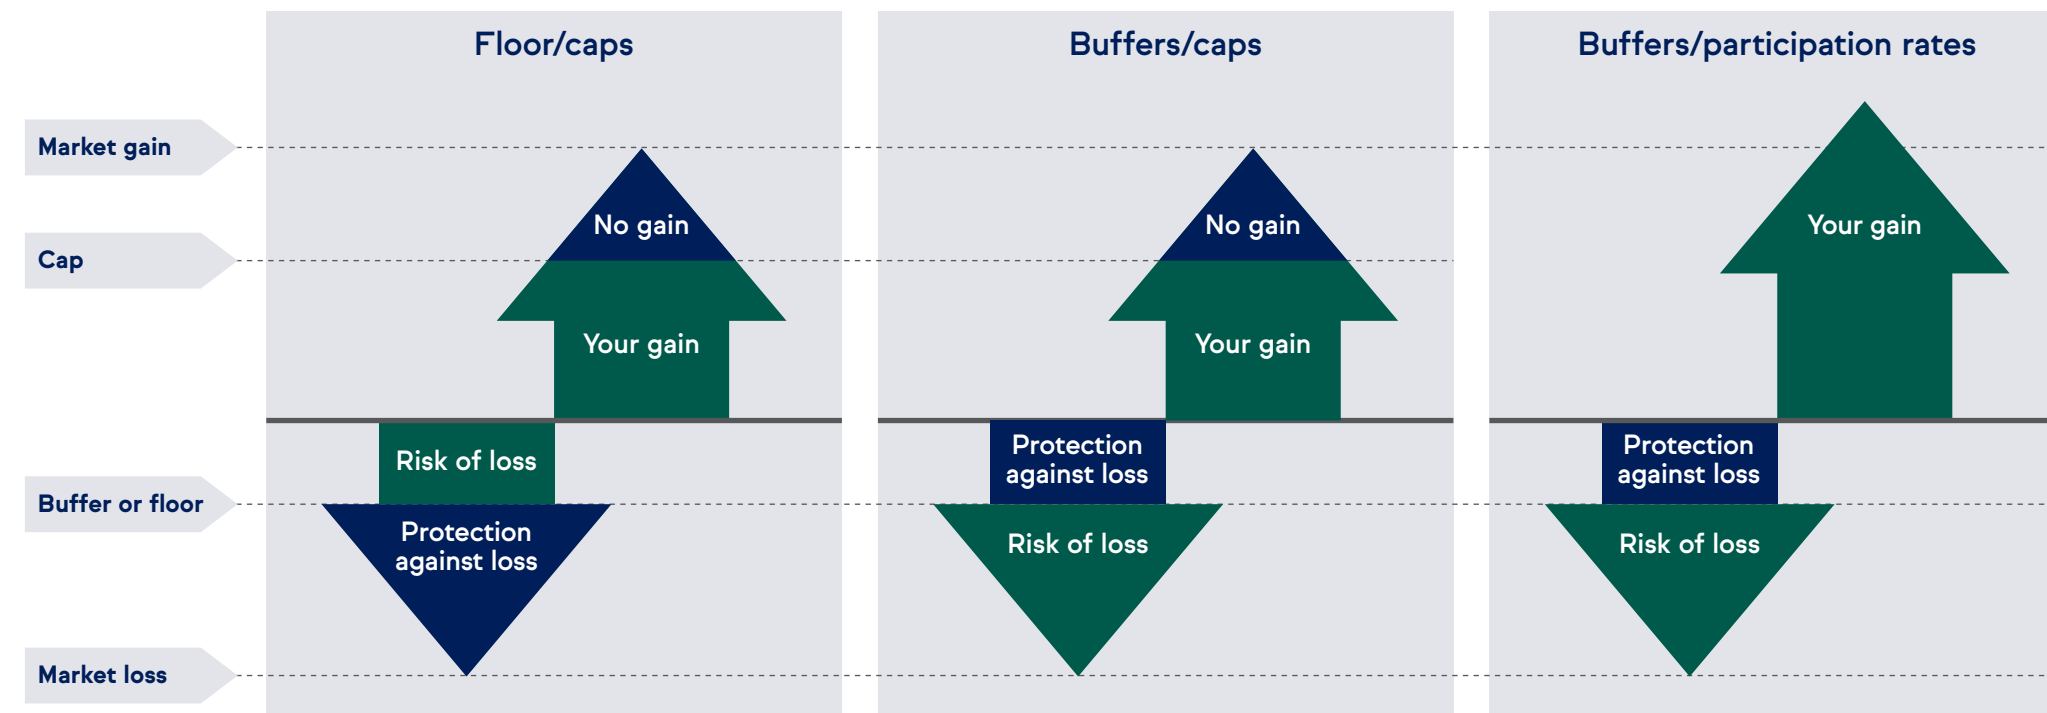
Floor/caps

Buffers/caps

Buffers/participation rates

Market gain

Cap

Buffer or floor

Market loss

No gain

Your gain

Risk of loss

Protection against loss

No gain

Your gain

Protection against loss

Risk of loss

Your gain

Protection against loss

Risk of loss